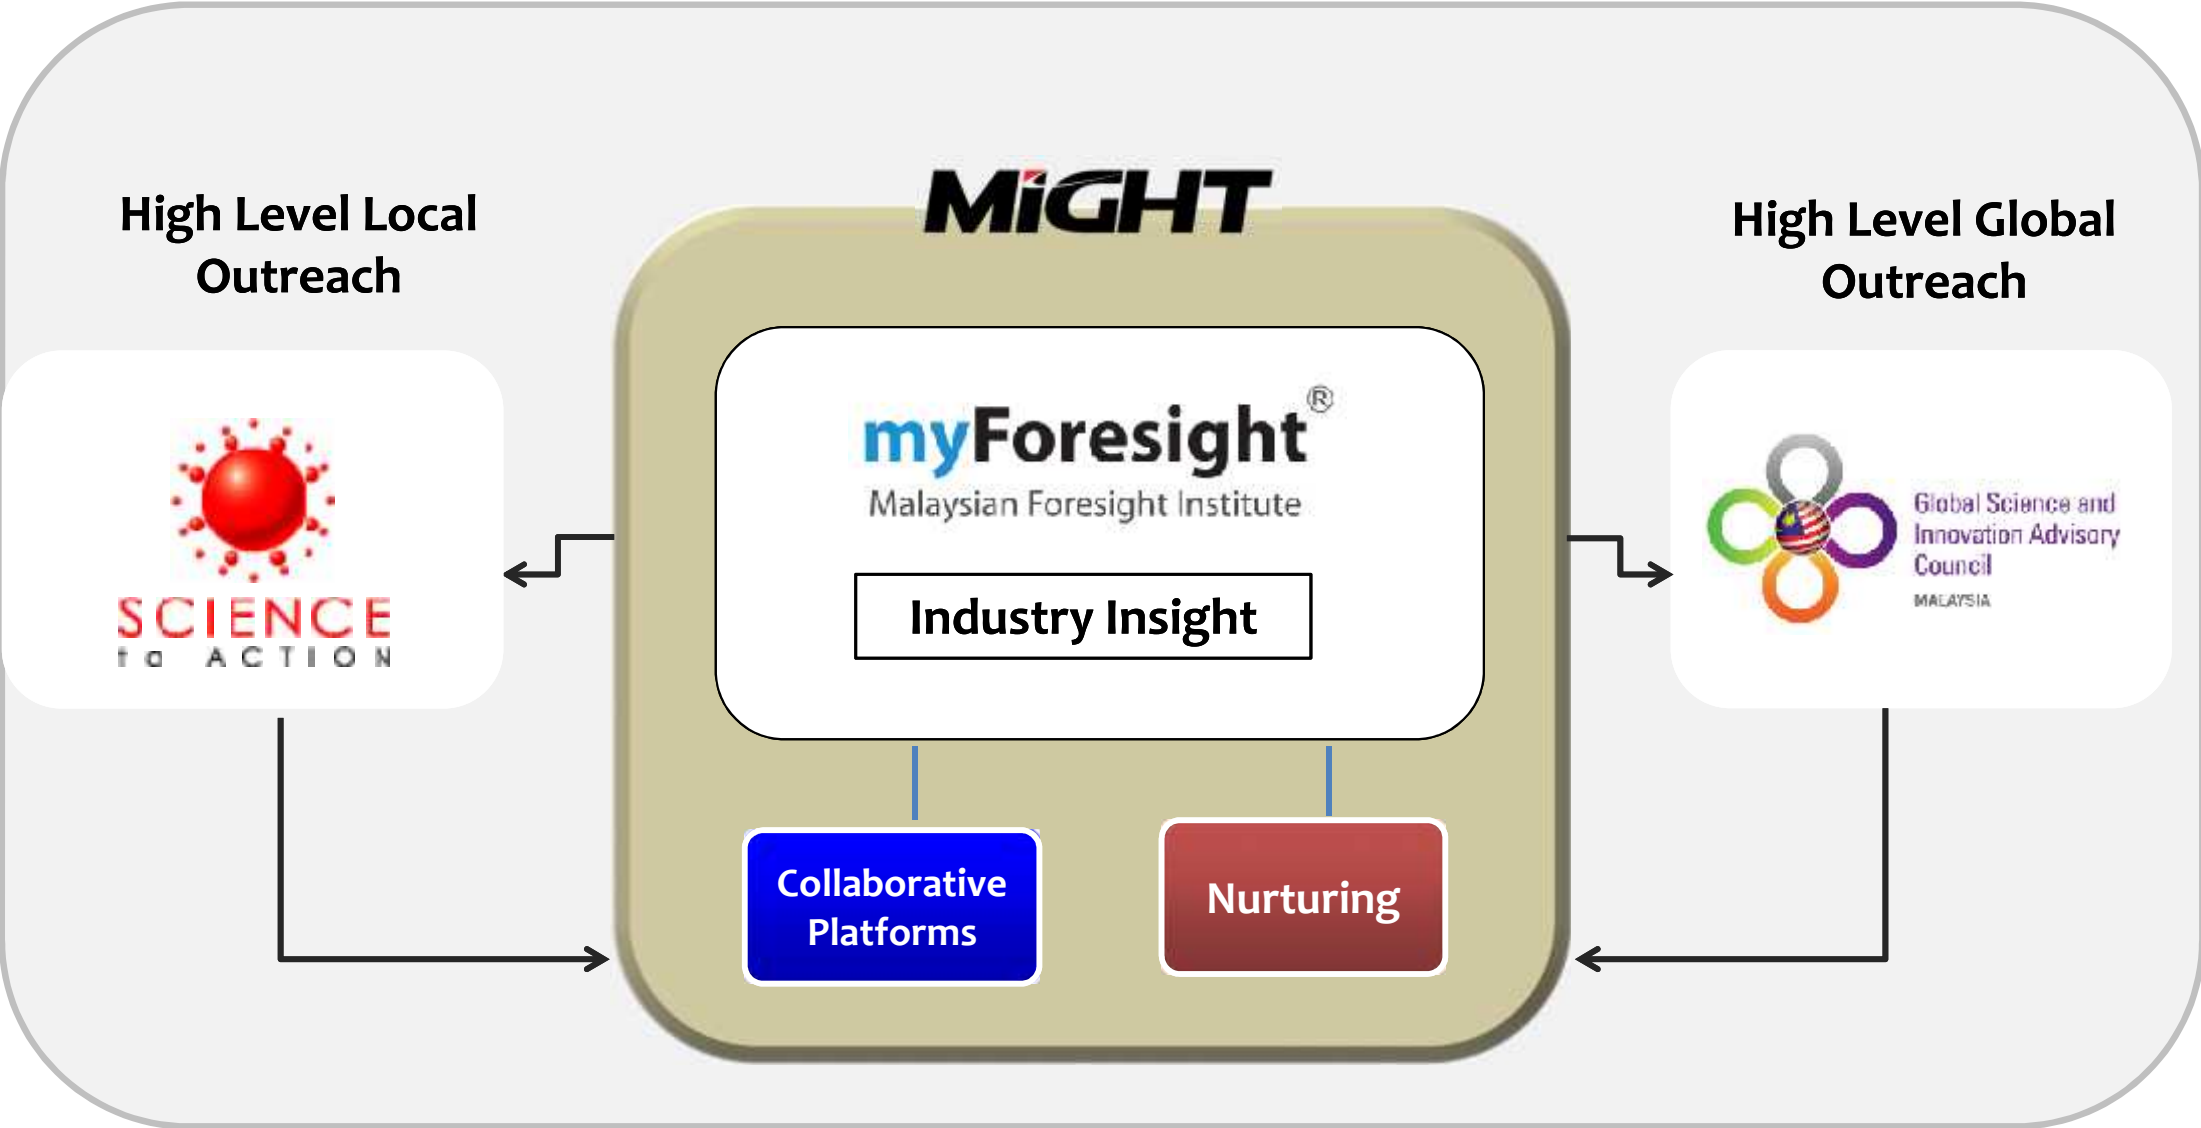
High Level Local Outreach

MiGHT

High Level Global Outreach

SCIENCE
to ACTION

myForesight®
Malaysian Foresight Institute

Industry Insight

Global Science and Innovation Advisory Council
MALAYSIA

Collaborative Platforms

Nurturing